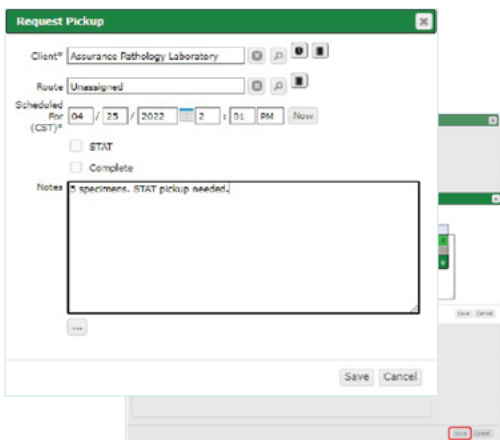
Request Pickup

Client* Assurance Pathology Laboratory

Route Unassigned

Scheduled For (CST)* 04 / 25 / 2022 2 : 01 PM Now

STAT

Complete

Notes 5 specimens. STAT pickup needed.

...

Save Cancel

Save Cancel

Save Cancel